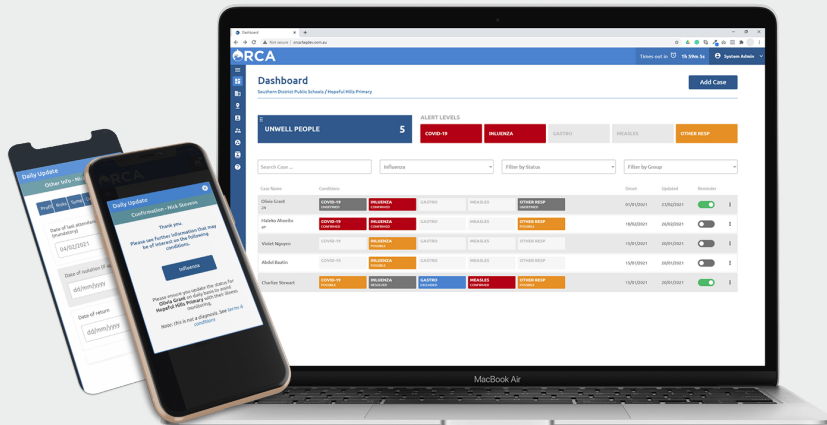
Dashboard

Not secure | orca.kaplan.com.au

ORCA

Times out in 1h 59m 5s

System Admin

Dashboard

Southern District Public Schools / Hopeful Hills Primary

Add Case

ALERT LEVELS

UNWELL PEOPLE 5

COVID-19

INFLUENZA

GASTRO

MEASLES

OTHER RESP

Search Case ...

Influenza

Filter by Status

Filter by Group

| Case Name | Conditions | | | | | Onset | Updated | Reminder |
|---|---|---|---|---|---|---|---|---|
| Olivia Grant | COVID-19 | INFLUENZA CONFIRMED | GASTRO | MEASLES | OTHER RESP | 01/01/2021 | 27/01/2021 | |
| Haleka Abedin | COVID-19 CONFIRMED | INFLUENZA CONFIRMED | GASTRO | MEASLES | OTHER RESP POSSIBLE | 18/02/2021 | 26/02/2021 | |
| Violet Nguyen | COVID-19 | INFLUENZA POSSIBLE | GASTRO | MEASLES | OTHER RESP POSSIBLE | 15/01/2021 | 20/01/2021 | |
| Abdul Bashir | COVID-19 | INFLUENZA POSSIBLE | GASTRO | MEASLES | OTHER RESP | 15/01/2021 | 20/01/2021 | |
| Charlize Stewart | COVID-19 POSSIBLE | INFLUENZA | GASTRO | MEASLES CONFIRMED | OTHER RESP POSSIBLE | 13/01/2021 | 20/01/2021 | |

MacBook Air

Daily Update

Other Info - N

Date of last attendance (mandatory)

04/02/2021

Date of isolation (if applicable)

dd/mm/yyyy

Date of return

dd/mm/yyyy

Daily Update

Confirmation - Nick Stevens

Thank you.

Please see further information that may be of interest on the following conditions.

Influenza

Please ensure you update the status for Olivia Grant on daily basis to assist Hopeful Hills Primary with their illness monitoring.

Note: this is not a diagnosis. See terms & conditions